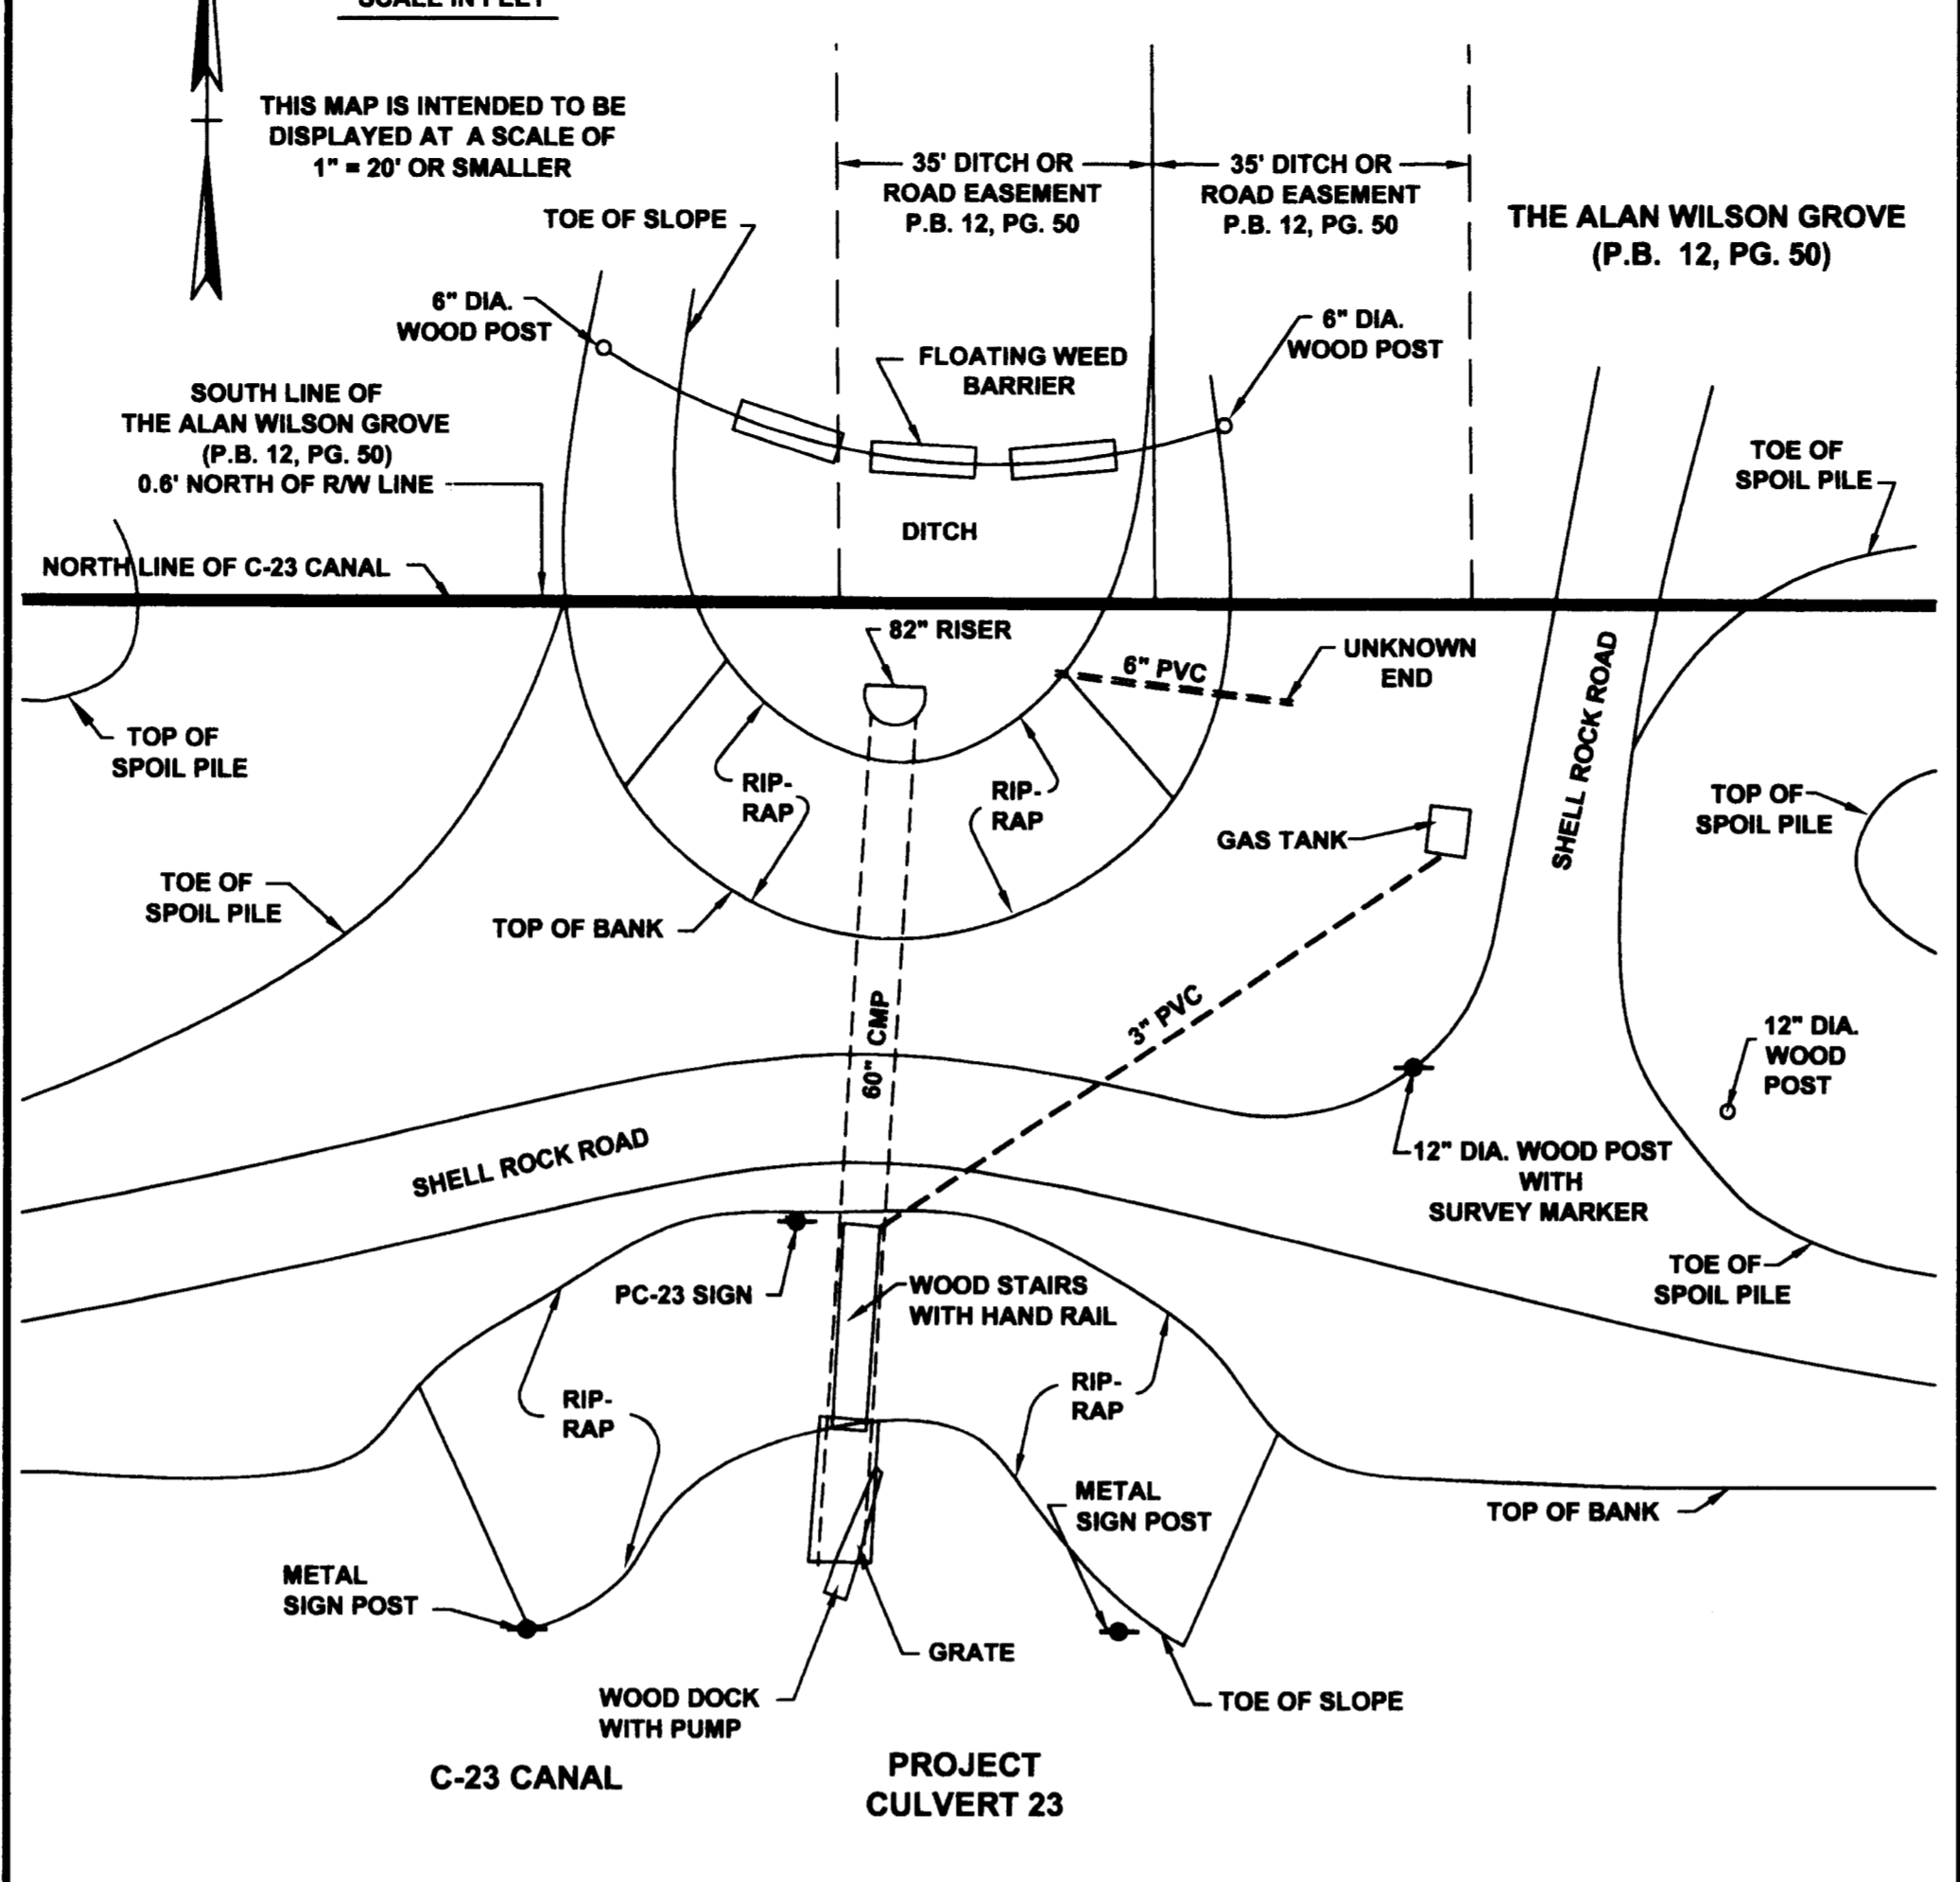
SCALE IN FEET

THIS MAP IS INTENDED TO BE DISPLAYED AT A SCALE OF 1" = 20' OR SMALLER

35' DITCH OR ROAD EASEMENT P.B. 12, PG. 50

35' DITCH OR ROAD EASEMENT P.B. 12, PG. 50

THE ALAN WILSON GROVE (P.B. 12, PG. 50)

TOE OF SLOPE

6" DIA. WOOD POST

6" DIA. WOOD POST

FLOATING WEED BARRIER

SOUTH LINE OF THE ALAN WILSON GROVE (P.B. 12, PG. 50) 0.6' NORTH OF R/W LINE

TOE OF SPOIL PILE

DITCH

NORTH LINE OF C-23 CANAL

82" RISER

6" PVC

UNKNOWN END

SHELL ROCK ROAD

TOP OF SPOIL PILE

RIP-RAP

RIP-RAP

TOP OF SPOIL PILE

GAS TANK

TOE OF SPOIL PILE

TOP OF BANK

60" CMP

3" PVC

12" DIA. WOOD POST

SHELL ROCK ROAD

12" DIA. WOOD POST WITH SURVEY MARKER

TOE OF SPOIL PILE

PC-23 SIGN

WOOD STAIRS WITH HAND RAIL

RIP-RAP

RIP-RAP

METAL SIGN POST

TOP OF BANK

METAL SIGN POST

GRATE

TOE OF SLOPE

WOOD DOCK WITH PUMP

C-23 CANAL

PROJECT CULVERT 23